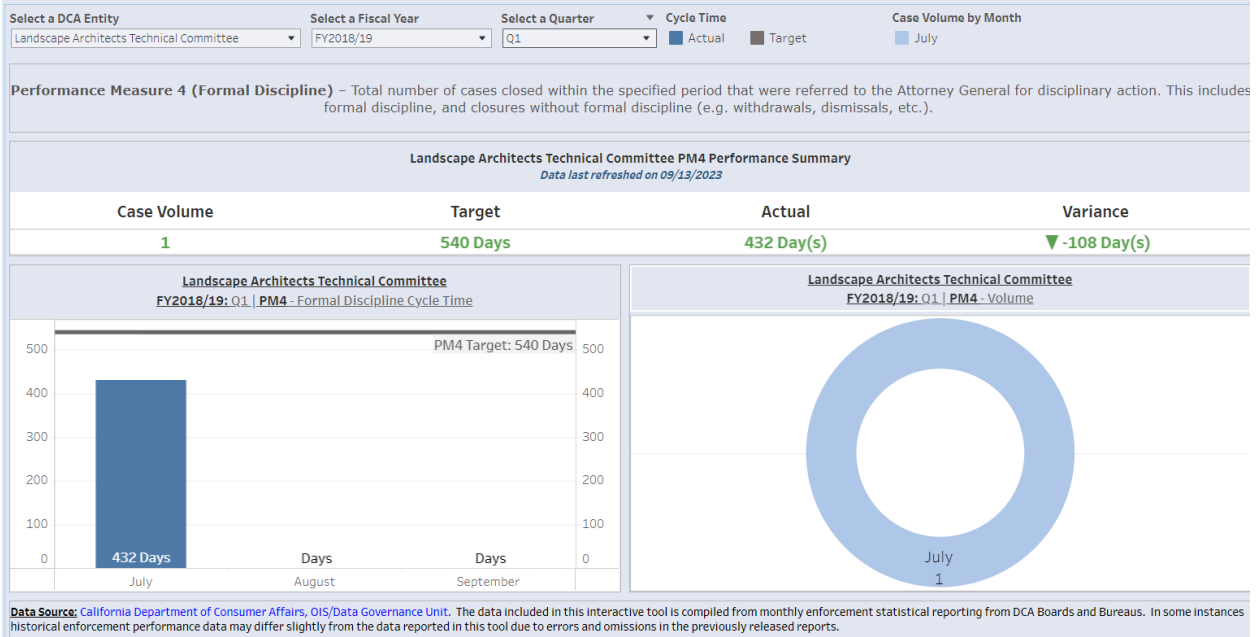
Select a DCA Entity
Landscape Architects Technical Committee

Select a Fiscal Year
FY2018/19

Select a Quarter
Q1

Cycle Time
Actual
Target

Case Volume by Month
July

Performance Measure 4 (Formal Discipline) – Total number of cases closed within the specified period that were referred to the Attorney General for disciplinary action. This includes formal discipline, and closures without formal discipline (e.g. withdrawals, dismissals, etc.).

Landscape Architects Technical Committee PM4 Performance Summary
Data last refreshed on 09/13/2023

| Case Volume | Target | Actual | Variance |
|---|---|---|---|
| 1 | 540 Days | 432 Day(s) | ▼ -108 Day(s) |

Landscape Architects Technical Committee
FY2018/19: Q1 | PM4 - Formal Discipline Cycle Time

PM4 Target: 540 Days
500
400
300
200
100
0
500
400
300
200
100
0
432 Days
Days
Days
July
August
September

Landscape Architects Technical Committee
FY2018/19: Q1 | PM4 - Volume

July
1

Data Source: California Department of Consumer Affairs, OIS/Data Governance Unit. The data included in this interactive tool is compiled from monthly enforcement statistical reporting from DCA Boards and Bureaus. In some instances historical enforcement performance data may differ slightly from the data reported in this tool due to errors and omissions in the previously released reports.